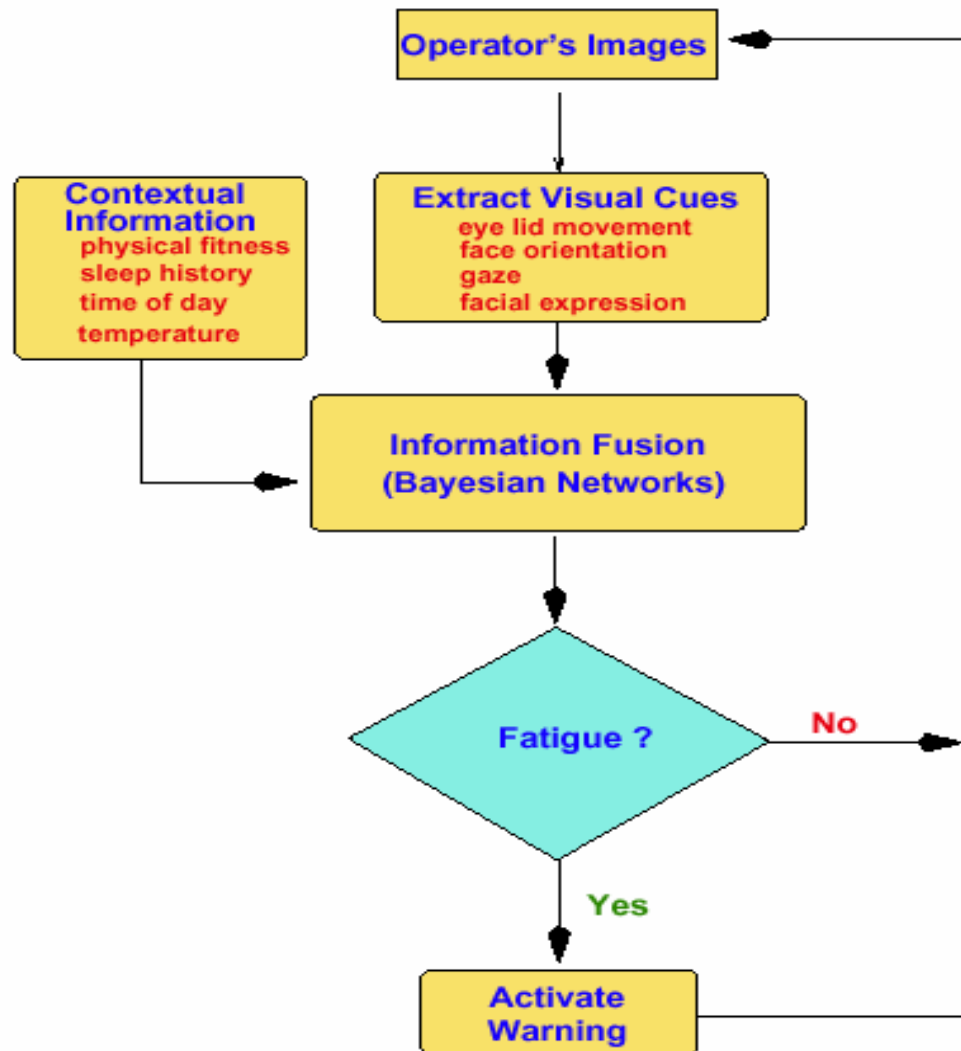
Operator’s Images

Contextual Information
physical fitness
sleep history
time of day
temperature

Extract Visual Cues
eye lid movement
face orientation
gaze
facial expression

Information Fusion
(Bayesian Networks)

Fatigue ?

No

Yes

Activate Warning